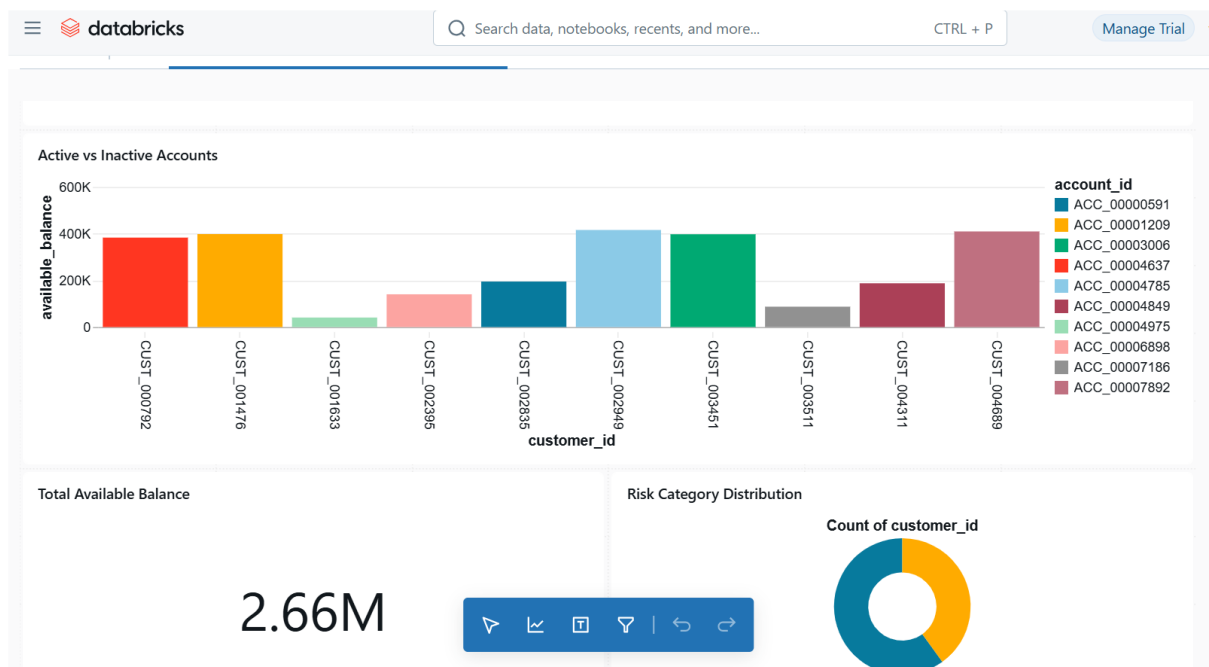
databricks

Search data, notebooks, recents, and more... CTRL + P

Manage Trial

Active vs Inactive Accounts

available_balance

600K
400K
200K
0

CUST_000792
CUST_001476
CUST_001633
CUST_002395
CUST_002835
CUST_002949
CUST_003451
CUST_003511
CUST_004311
CUST_004689

customer_id

account_id
ACC_00000591
ACC_00001209
ACC_00003006
ACC_00004637
ACC_00004785
ACC_00004849
ACC_00004975
ACC_00006898
ACC_00007186
ACC_00007892

Total Available Balance

2.66M

Risk Category Distribution

Count of customer_id